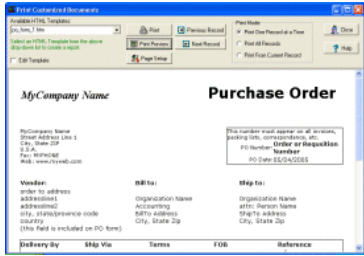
Print Customized Documents

Available HTML Templates:
po_form_7.htm
Select an HTML Template from the above drop down list to create a report.
Edit Template

Print
Previous Record
Print Preview
Next Record
Page Setup

Print Mode
Print One Record at a Time
Print All Records
Print From Current Record

Close
Help

MyCompany Name

Purchase Order

MyCompany Name
Street Address Line 1
City, State ZIP
U.S.A.
Fax: ###-####
Web: www.?com

This number must appear on all invoices, packing lists, correspondence, etc.
PO Number: Order or Requisition Number
PO Date: 05/04/2005

Vendor:
order to address
addressline1
addressline2
city, state/province code
country
(this field is included on PO form)

Bill to:
Organization Name
Accounting
BillTo Address
City, State Zip

Ship to:
Organization Name
attn: Person Name
ShipTo Address
City, State Zip

| Delivery By | Ship Via | Terms | FOB | Reference |
|---|---|---|---|---|